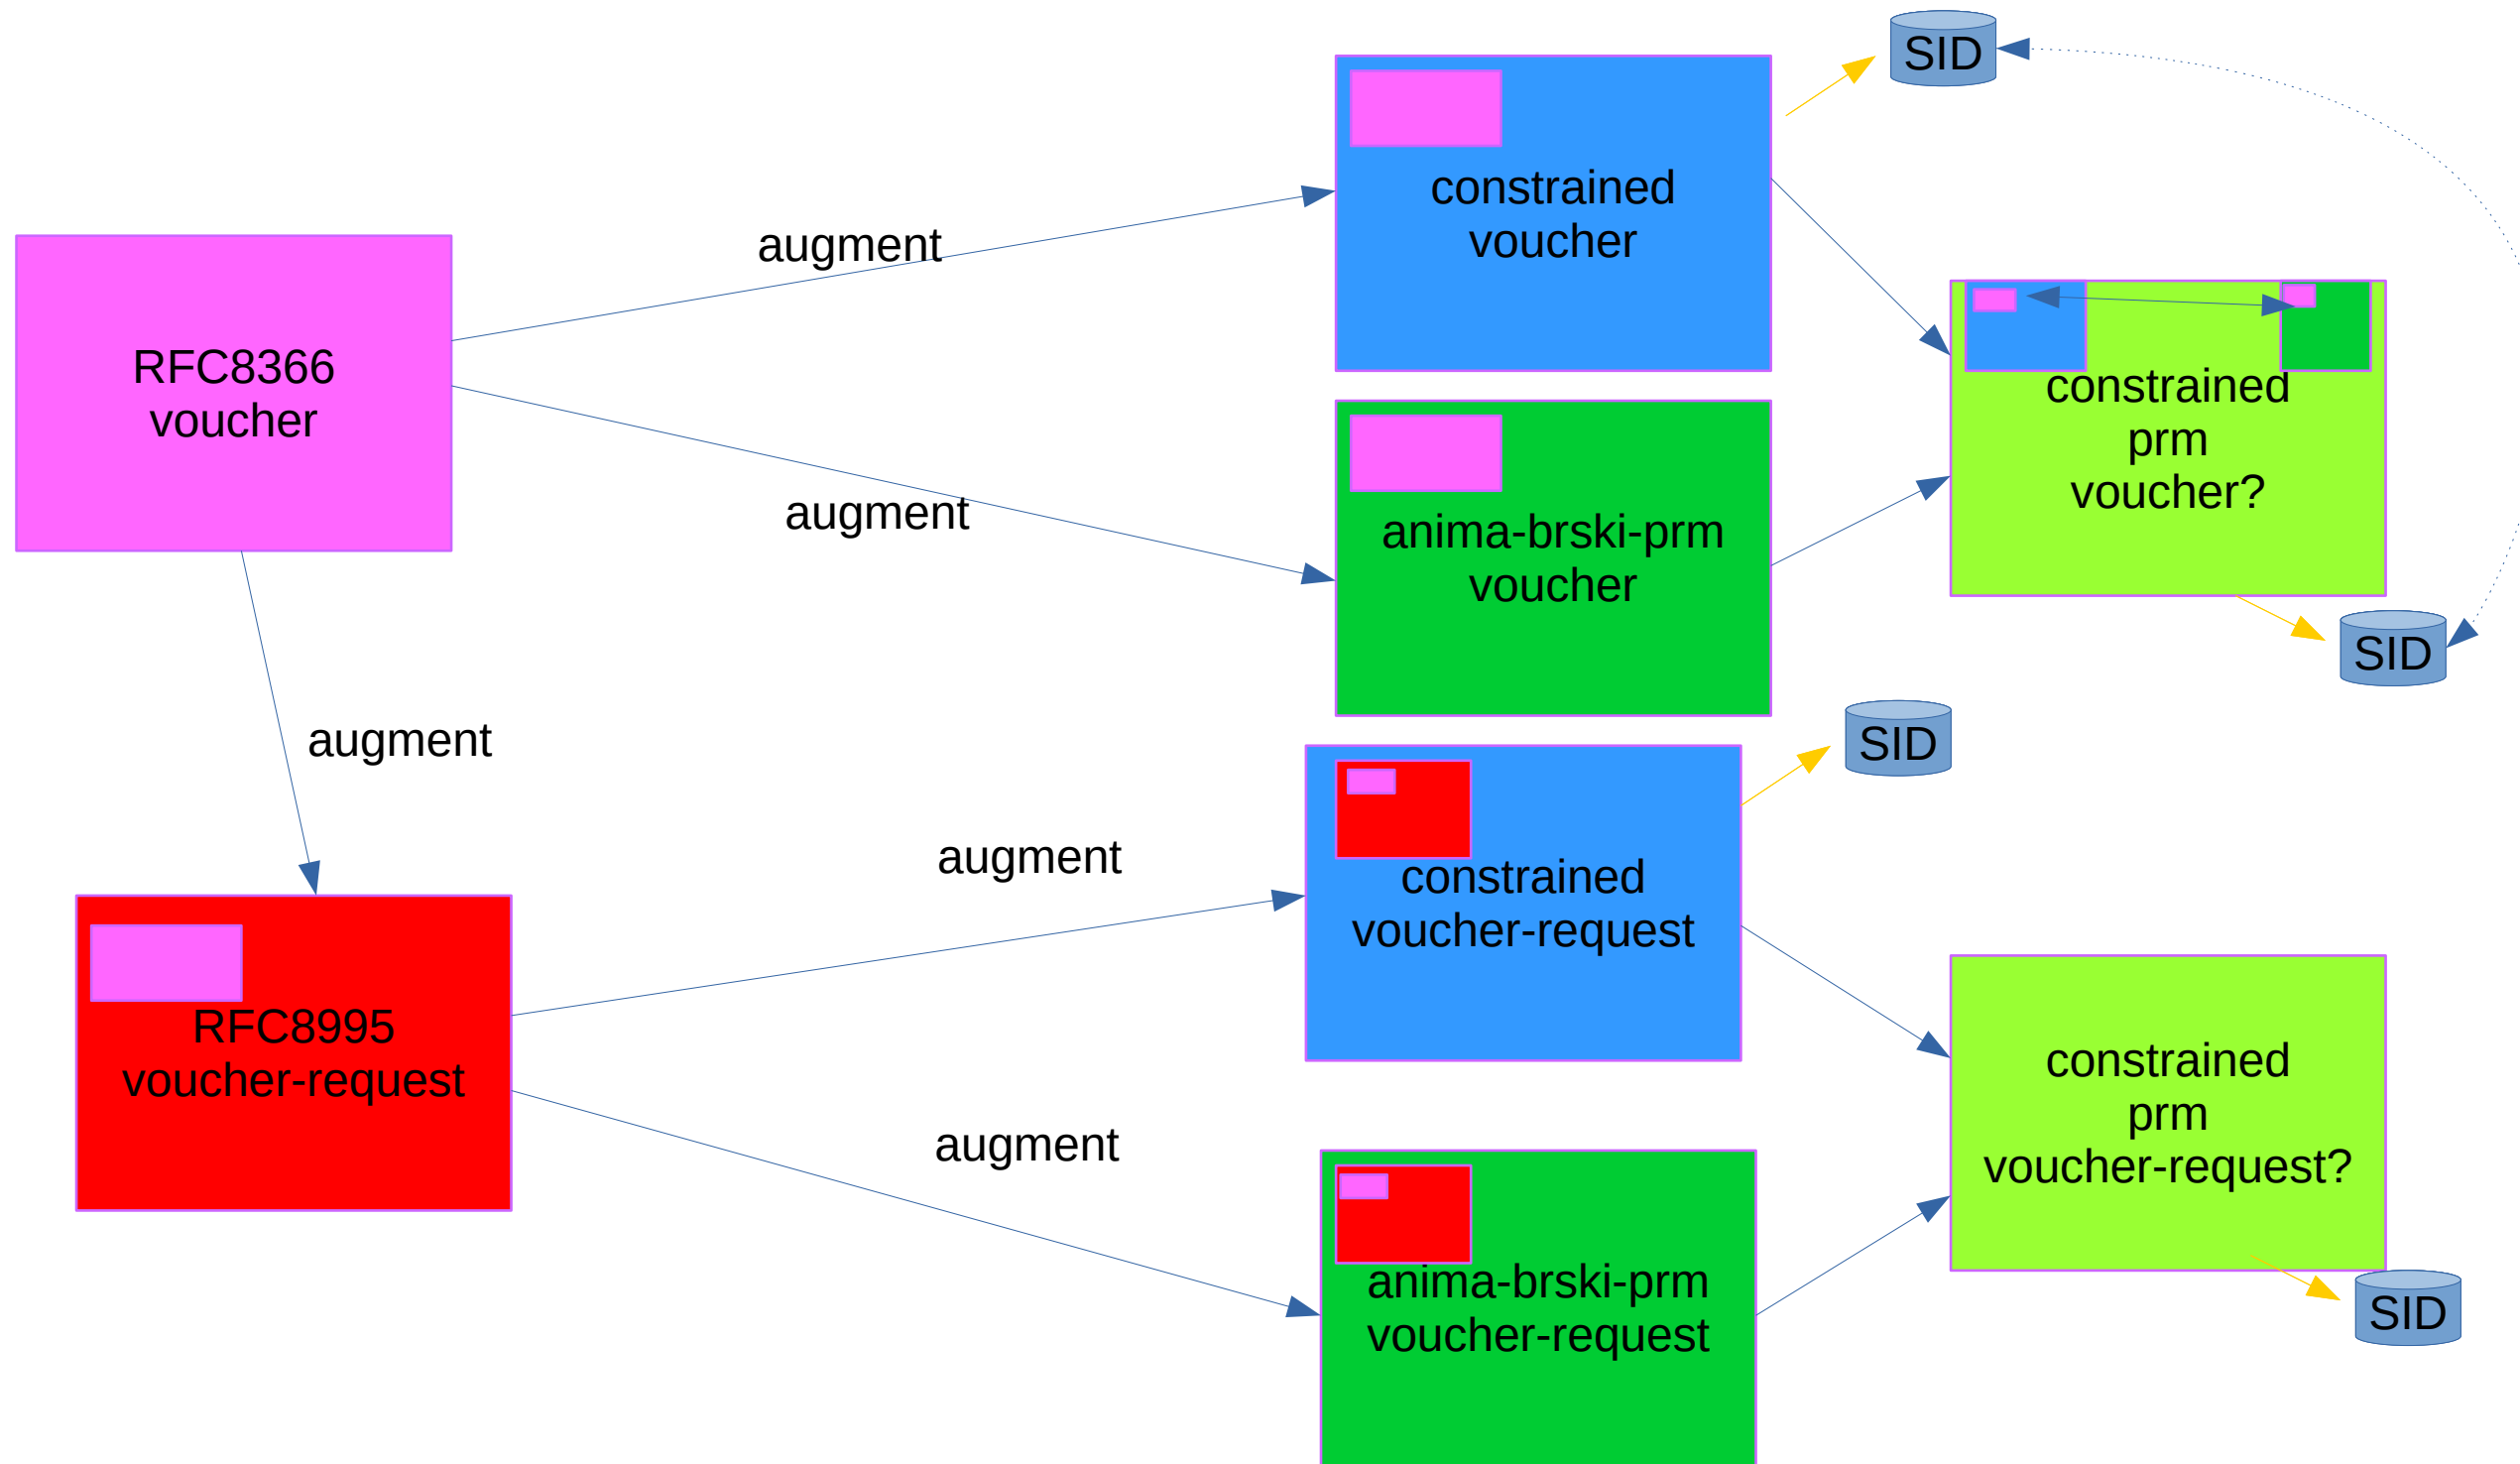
SID

constrained voucher

augment

RFC8366 voucher

constrained prm voucher?

anima-brski-prm voucher

augment

SID

SID

augment

augment

constrained voucher-request

RFC8995 voucher-request

constrained prm voucher-request?

augment

anima-brski-prm voucher-request

SID